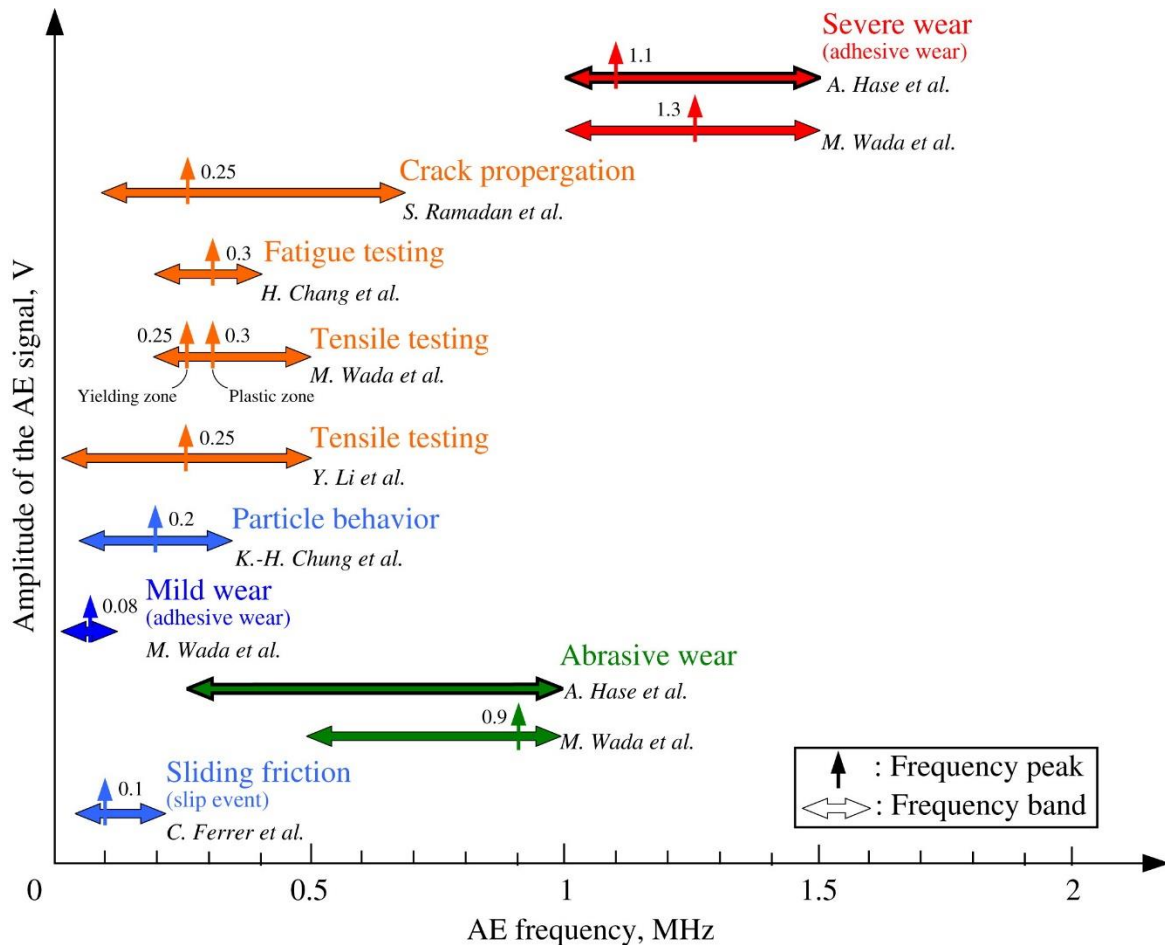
Severe wear
(adhesive wear)
1.1
A. Hase et al.
1.3
M. Wada et al.

0.25
Crack propergation
S. Ramadan et al.

0.3
Fatigue testing
H. Chang et al.

0.25 0.3
Tensile testing
M. Wada et al.
Yielding zone
Plastic zone

0.25
Tensile testing
Y. Li et al.

0.2
Particle behavior
K.-H. Chung et al.

0.08
Mild wear
(adhesive wear)
M. Wada et al.

Abrasive wear
A. Hase et al.
0.9
M. Wada et al.

0.1
Sliding friction
(slip event)
C. Ferrer et al.

: Frequency peak
: Frequency band

Amplitude of the AE signal, V

0
0.5
1
1.5
2
AE frequency, MHz